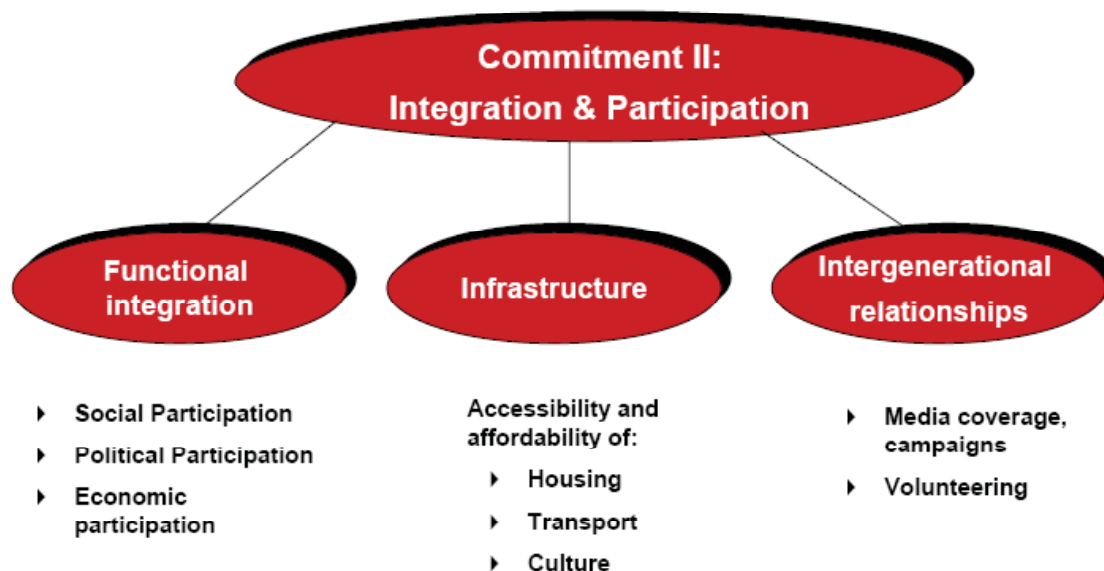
Commitment II:
Integration & Participation

Functional integration

Infrastructure

Intergenerational relationships

- Social Participation
- Political Participation
- Economic participation

Accessibility and affordability of:

- Housing
- Transport
- Culture

- Media coverage, campaigns
- Volunteering